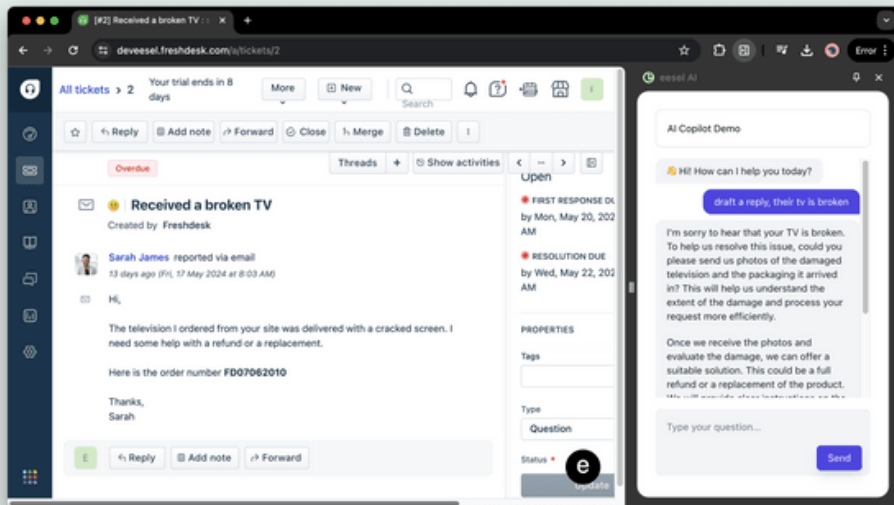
[#2] Received a broken TV

deveesel.freshdesk.com/a/tickets/2

Error

All tickets > 2

Your trial ends in 8 days

More

New

Search

Reply

Add note

Forward

Close

Merge

Delete

Overdue

Threads

Show activities

Open

Received a broken TV

Created by Freshdesk

Sarah James reported via email

13 days ago (Fri, 17 May 2024 at 8:03 AM)

Hi,

The television I ordered from your site was delivered with a cracked screen. I need some help with a refund or a replacement.

Here is the order number FD07062010

Thanks,
Sarah

FIRST RESPONSE DUE
by Mon, May 20, 202 AM

RESOLUTION DUE
by Wed, May 22, 202 AM

PROPERTIES

Tags

Type

Question

Status *

Update

E

Reply

Add note

Forward

eesel AI

AI Copilot Demo

👋 Hi! How can I help you today?

draft a reply, their tv is broken

I'm sorry to hear that your TV is broken. To help us resolve this issue, could you please send us photos of the damaged television and the packaging it arrived in? This will help us understand the extent of the damage and process your request more efficiently.

Once we receive the photos and evaluate the damage, we can offer a suitable solution. This could be a full refund or a replacement of the product. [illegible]

Type your question...

Send

e